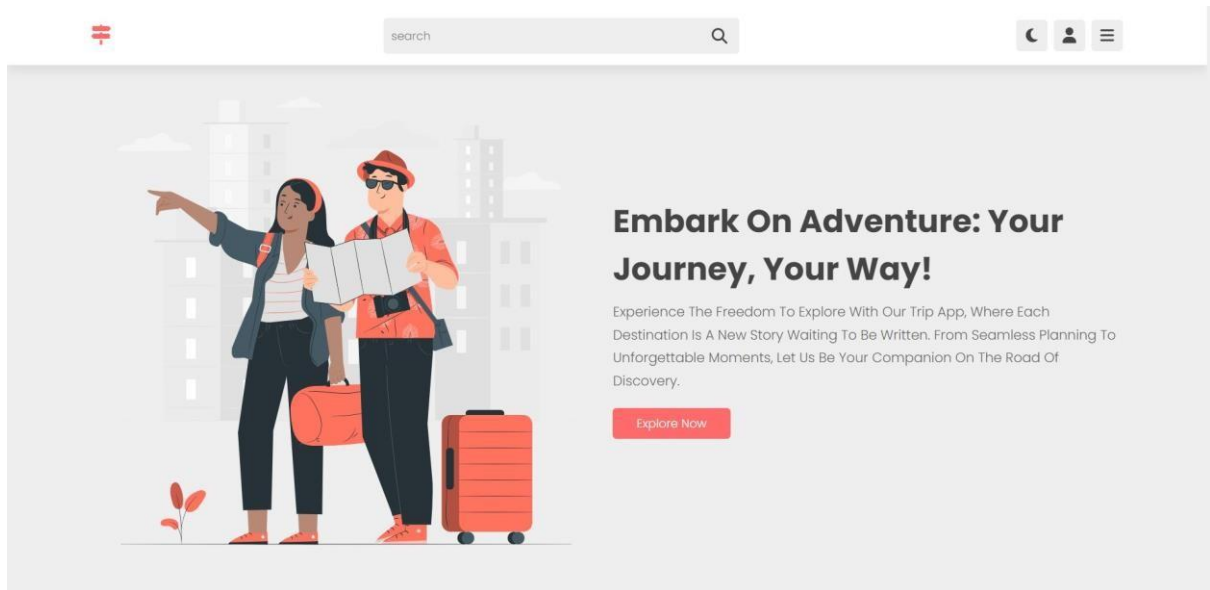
search

Embark On Adventure: Your Journey, Your Way!

Experience The Freedom To Explore With Our Trip App, Where Each Destination Is A New Story Waiting To Be Written. From Seamless Planning To Unforgettable Moments, Let Us Be Your Companion On The Road Of Discovery.

Explore Now